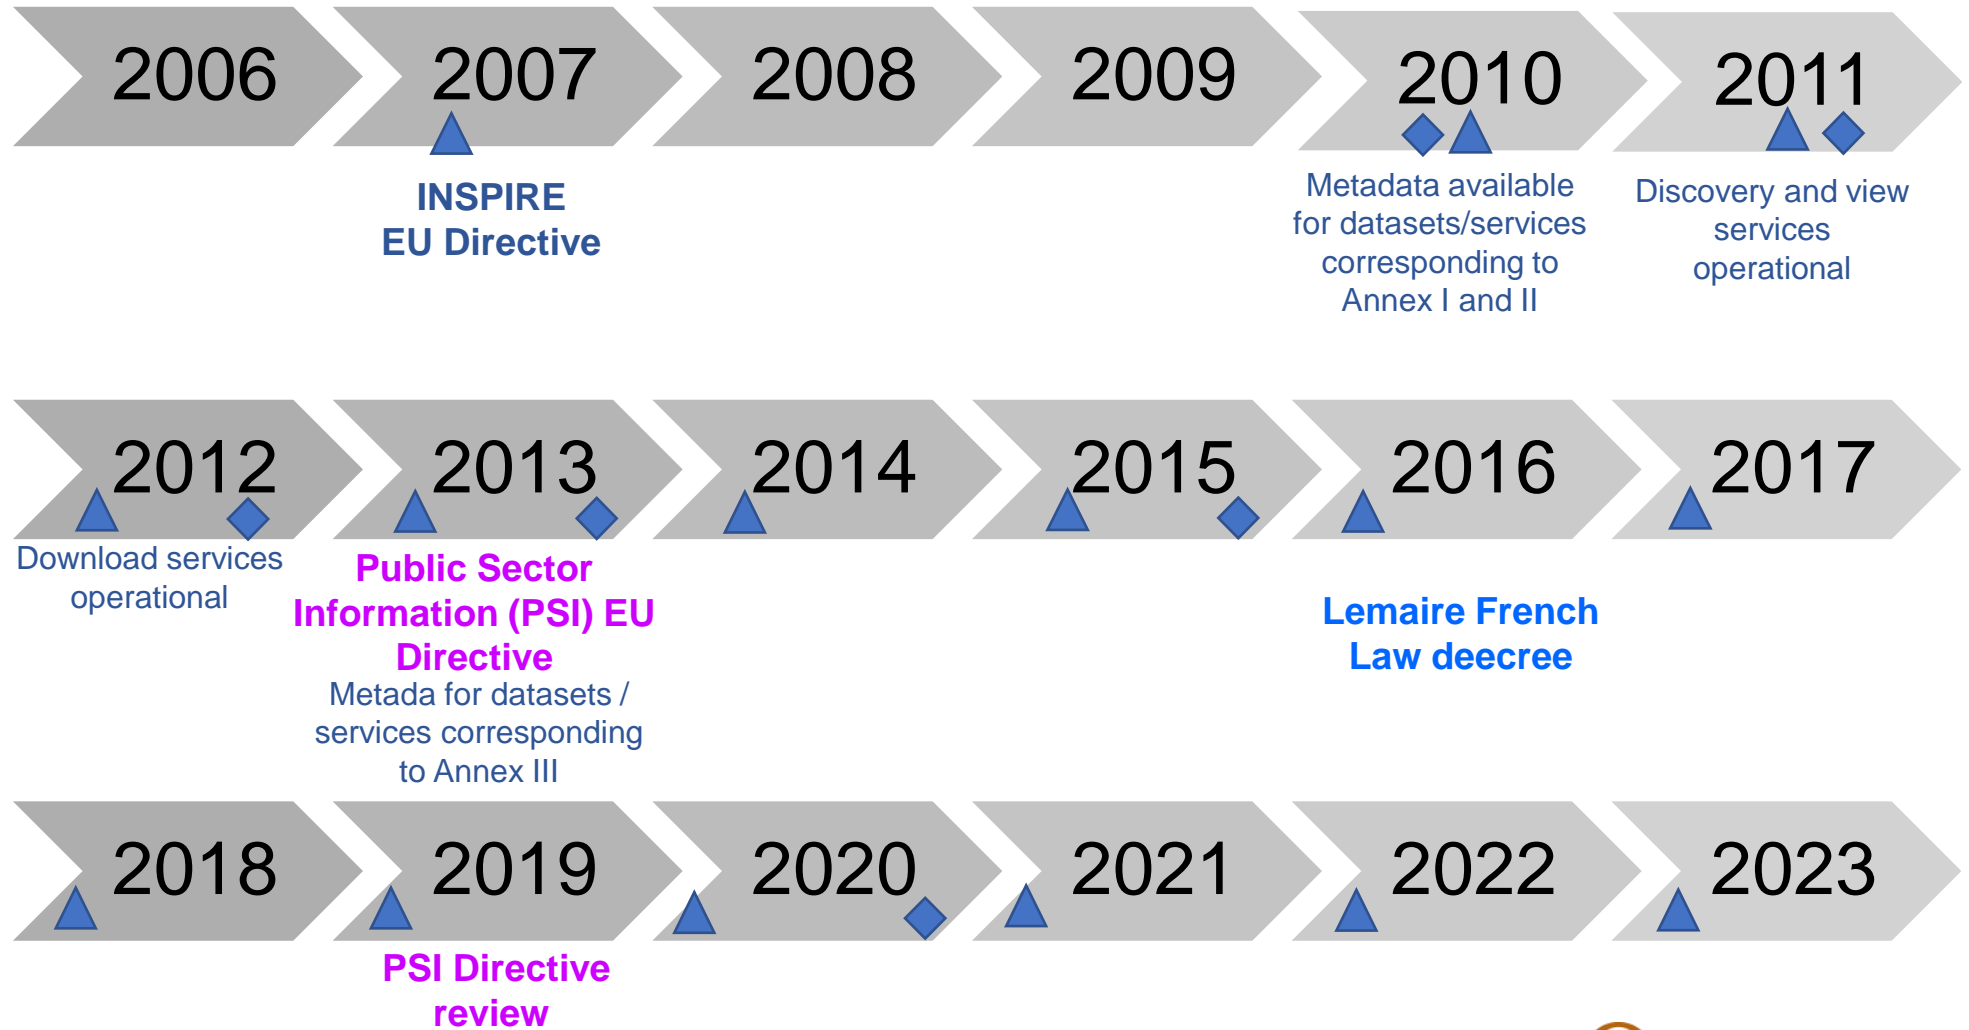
2006

2007

INSPIRE
EU Directive

2008

2009

2010

Metadata available for datasets/services corresponding to Annex I and II

2011

Discovery and view services operational

2012

Download services operational

2013

Public Sector Information (PSI) EU Directive

Metada for datasets / services corresponding to Annex III

2014

2015

2016

Lemaire French Law deecree

2017

2018

2019

PSI Directive review

2020

2021

2022

2023